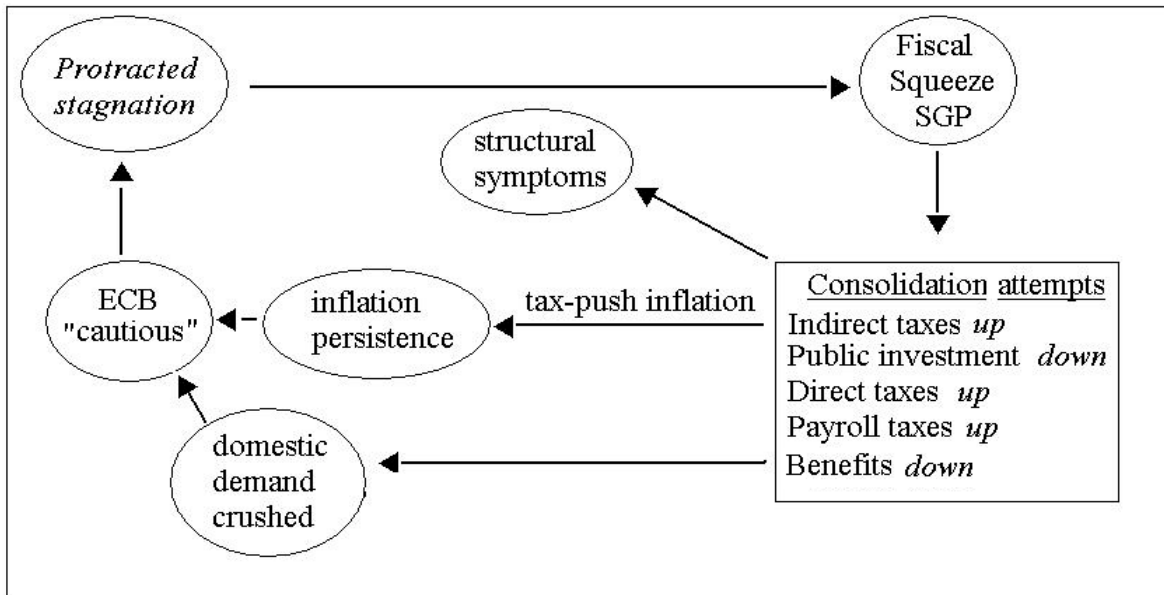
Protracted stagnation

Fiscal Squeeze SGP

structural symptoms

ECB "cautious"

inflation persistence

tax-push inflation

Consolidation attempts
Indirect taxes up
Public investment down
Direct taxes up
Payroll taxes up
Benefits down

domestic demand crushed